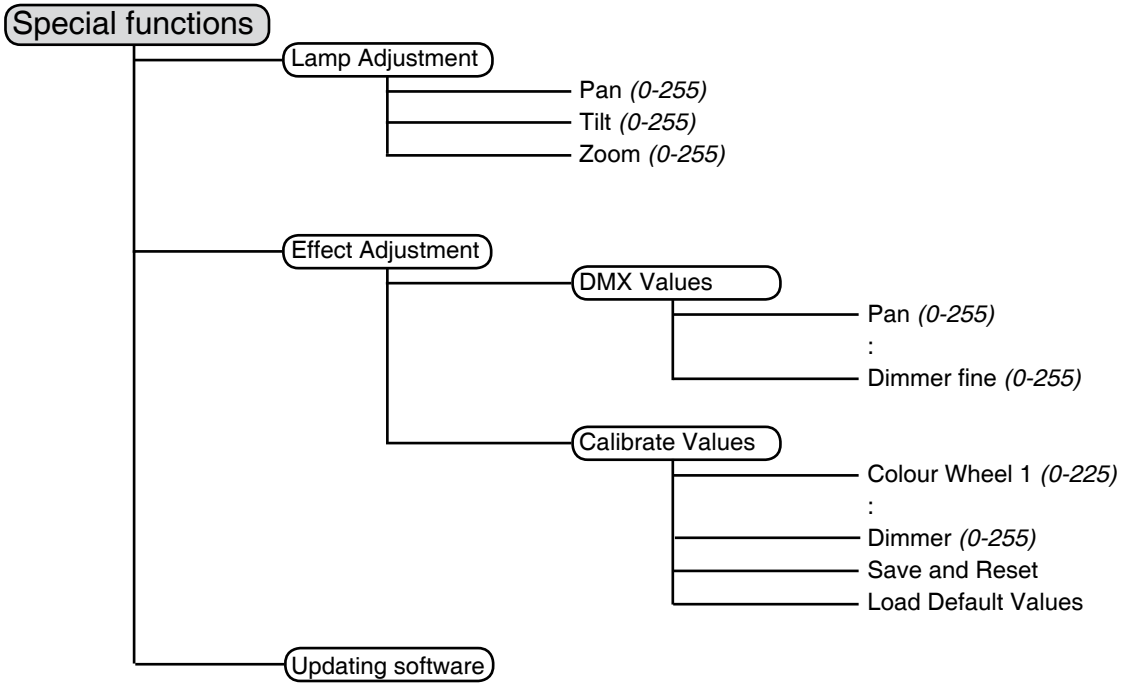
Special functions

Lamp Adjustment

Pan *(0-255)*

Tilt *(0-255)*

Zoom *(0-255)*

Effect Adjustment

DMX Values

Pan *(0-255)*

:

Dimmer fine *(0-255)*

Calibrate Values

Colour Wheel 1 *(0-225)*

:

Dimmer *(0-255)*

Save and Reset

Load Default Values

Updating software